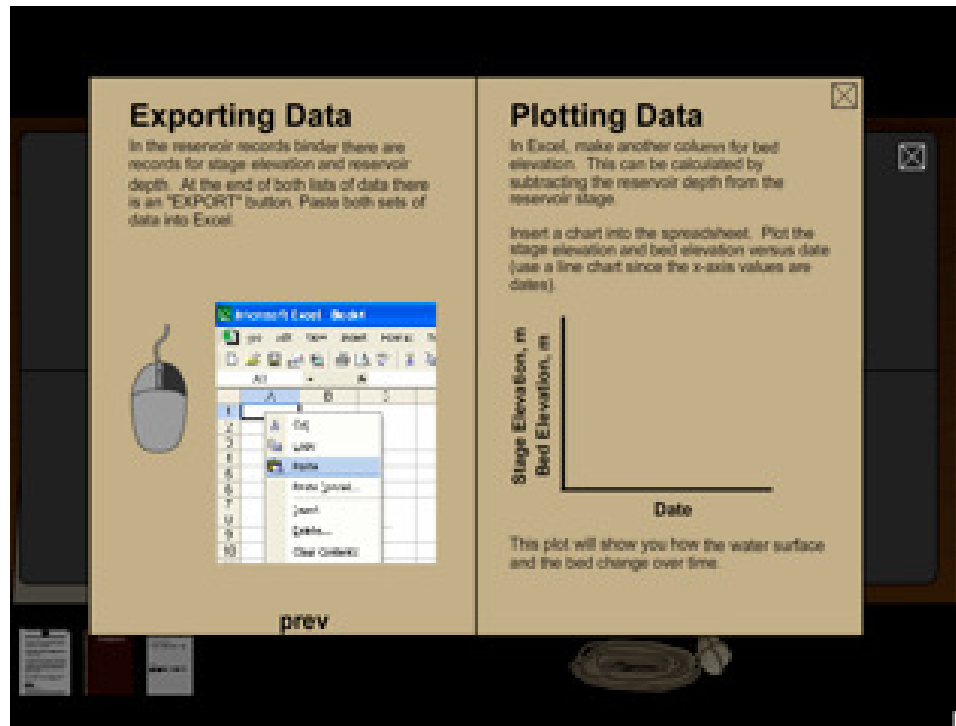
Exporting Data

In the reservoir records binder there are records for stage elevation and reservoir depth. At the end of both lists of data there is an "EXPORT" button. Paste both sets of data into Excel.

Microsoft Excel - Book1

A1

A B C

1
2
3
4
5
6
7
8
9
10

Cut
Copy
Paste
Paste Special...
Insert...
Delete...
Clear Contents

prev

Plotting Data

In Excel, make another column for bed elevation. This can be calculated by subtracting the reservoir depth from the reservoir stage.

Insert a chart into the spreadsheet. Plot the stage elevation and bed elevation versus date (use a line chart since the x-axis values are dates).

Stage Elevation, m
Bed Elevation, m

Date

This plot will show you how the water surface and the bed change over time.